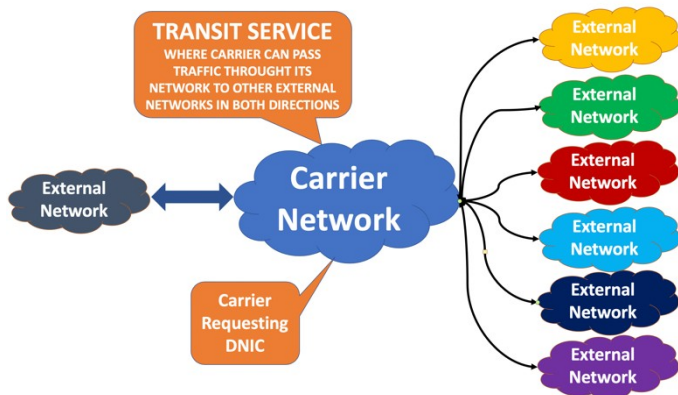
TRANSIT SERVICE
WHERE CARRIER CAN PASS TRAFFIC THROUGHT ITS NETWORK TO OTHER EXTERNAL NETWORKS IN BOTH DIRECTIONS

External Network

Carrier Network

Carrier Requesting DNIC

External Network

External Network

External Network

External Network

External Network

External Network